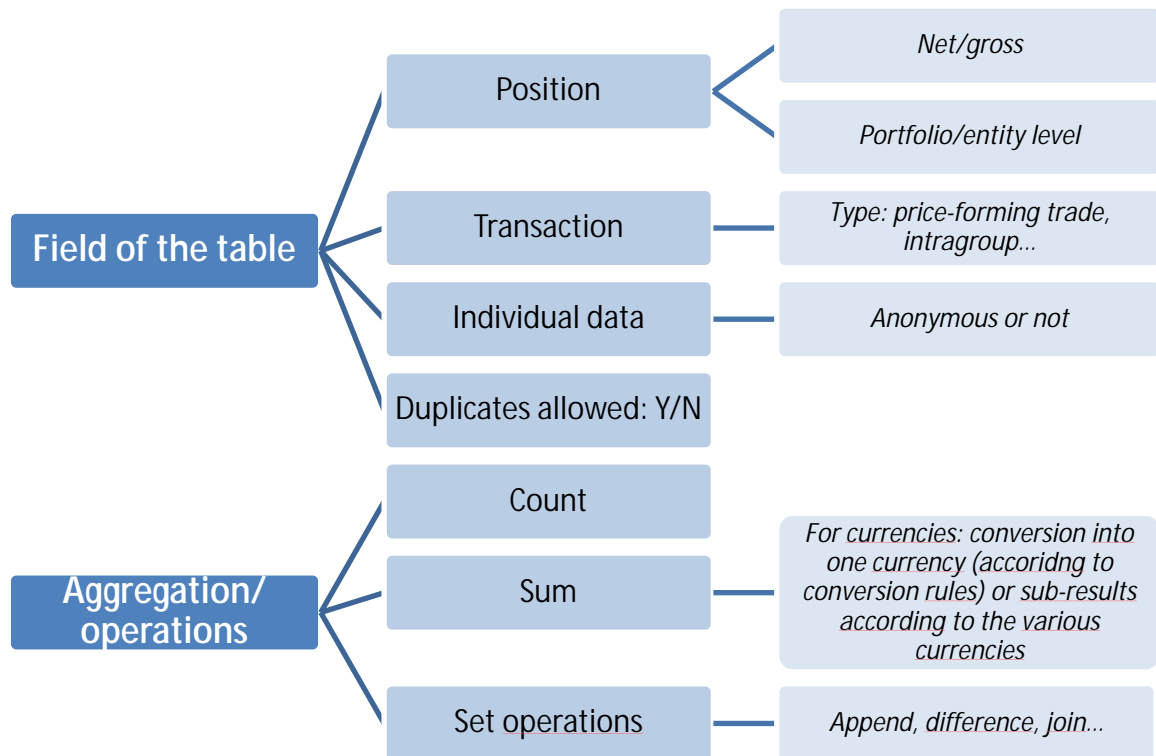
Field of the table

Position

Net/gross

Portfolio/entity level

Transaction

Type: price-forming trade, intragroup…

Individual data

Anonymous or not

Duplicates allowed: Y/N

Aggregation/ operations

Count

Sum

For currencies: conversion into one currency (accoridng to conversion rules) or sub-results according to the various currencies

Set operations

Append, difference, join…